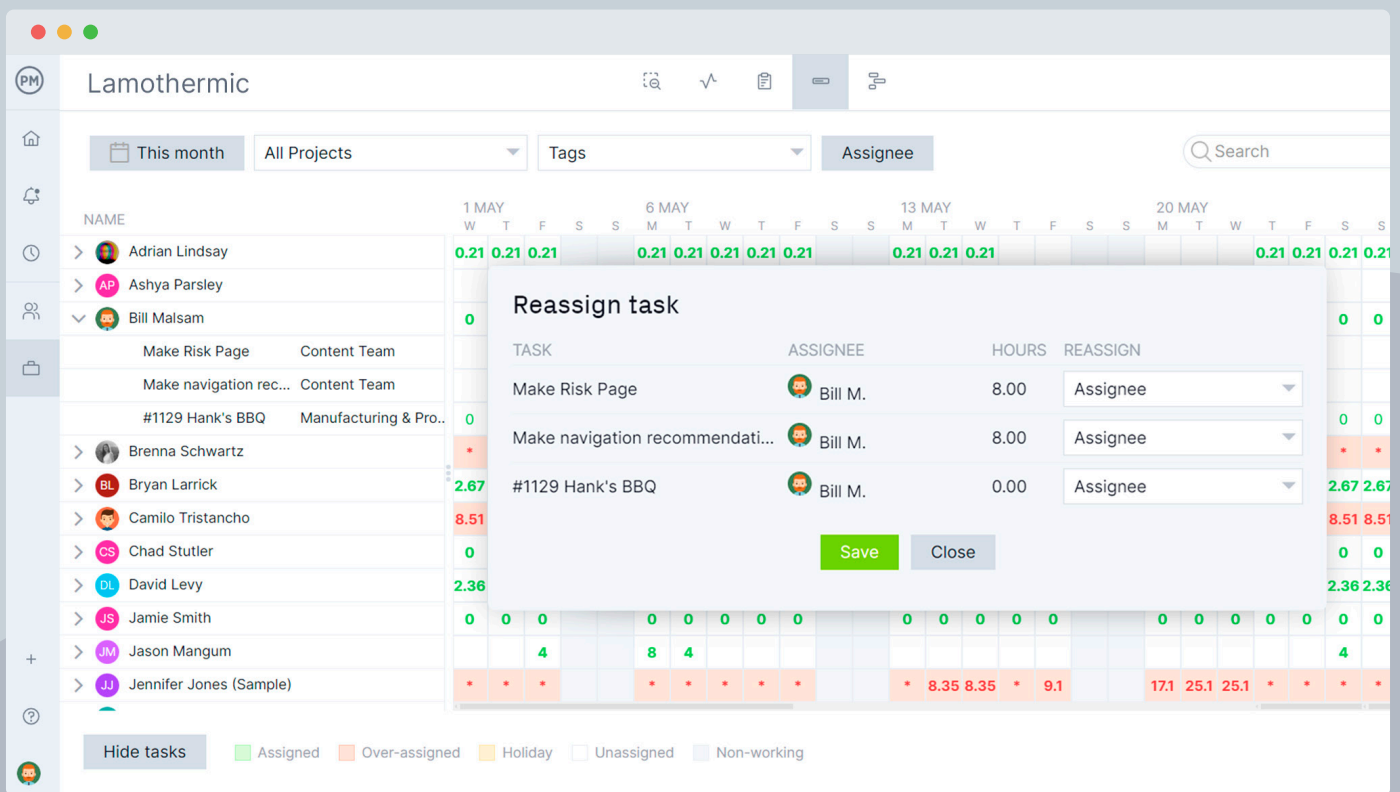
PM

Lamothermic

This month | All Projects | Tags | Assignee | Search

NAME

1 MAY W T F S S 6 MAY M T W T F S S 13 MAY M T W T F S S 20 MAY M T W T F S S

Adrian Lindsay 0.21 0.21 0.21 0.21 0.21 0.21 0.21 0.21 0.21 0.21 0.21 0.21 0.21 0.21
AP Ashya Parsley
Bill Malsam 0 0 0
Make Risk Page Content Team
Make navigation rec... Content Team
#1129 Hank's BBQ Manufacturing & Pro... 0 0 0
Brenna Schwartz * * *
BL Bryan Larrick 2.67 2.67 2.67
Camilo Tristancho 8.51 8.51 8.51
CS Chad Stutler 0 0 0
DL David Levy 2.36 2.36 2.36
JS Jamie Smith 0 0 0 0 0 0 0 0 0 0 0 0 0 0 0 0 0 0 0 0
JM Jason Mangum 4 8 4 4
JJ Jennifer Jones (Sample) * * * * * * * * * 8.35 8.35 * 9.1 17.1 25.1 25.1 * * * *

Reassign task

| TASK | ASSIGNEE | HOURS | REASSIGN |
|---|---|---|---|
| Make Risk Page | Bill M. | 8.00 | Assignee |
| Make navigation recommendati... | Bill M. | 8.00 | Assignee |
| #1129 Hank's BBQ | Bill M. | 0.00 | Assignee |

Save Close

Hide tasks Assigned Over-assigned Holiday Unassigned Non-working